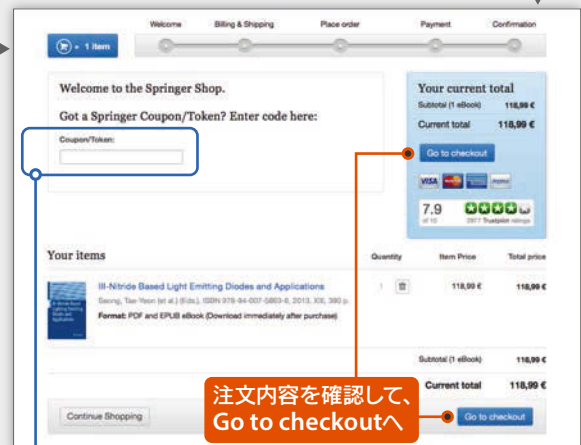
Welcome Billing & Shipping Place order Payment Confirmation

1 item

Welcome to the Springer Shop.

Got a Springer Coupon/Token? Enter code here:

Coupon/Token:

Your current total

Subtotal (1 eBook) 118,99 €

Current total 118,99 €

Go to checkout

VISA

7.9 of 10

2917 Trustpilot ratings

Your items

Quantity Item Price Total price

III-Nitride Based Light Emitting Diodes and Applications

Seong, Tae-Yeon (et al.) (Eds.), ISBN 978-94-007-5863-6, 2013, XII, 380 p.

Format: PDF and EPUB eBook (Download immediately after purchase)

1 118,99 € 118,99 €

Subtotal (1 eBook) 118,99 €

Current total 118,99 €

Continue Shopping

注文内容を確認して、Go to checkoutへ

Go to checkout